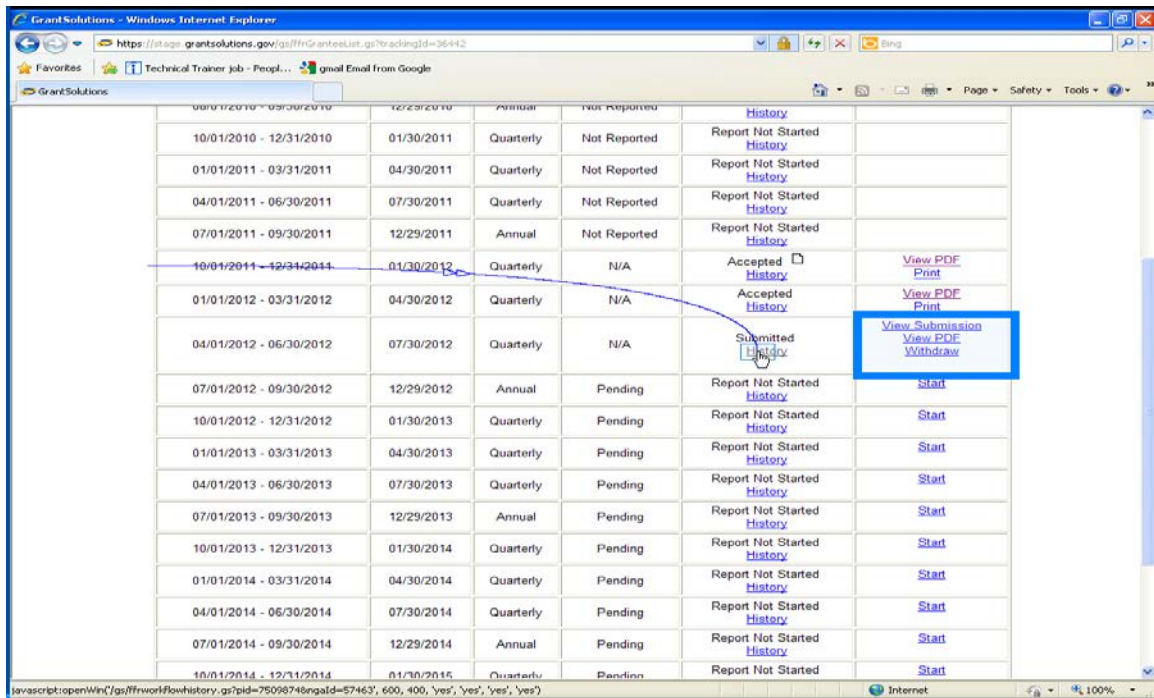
GrantSolutions - Windows Internet Explorer

https://stage.grantsolutions.gov/gs/ffrGranteeList.gs?trackingId=36442

Bing

Favorites | Technical Trainer job - Peopl... | gmail Email from Google

GrantSolutions

Page ▾ Safety ▾ Tools ▾

| 08/01/2010 - 09/30/2010 | 12/29/2010 | Annual | Not Reported | History | |
|---|---|---|---|---|---|
| 10/01/2010 - 12/31/2010 | 01/30/2011 | Quarterly | Not Reported | Report Not Started History | |
| 01/01/2011 - 03/31/2011 | 04/30/2011 | Quarterly | Not Reported | Report Not Started History | |
| 04/01/2011 - 06/30/2011 | 07/30/2011 | Quarterly | Not Reported | Report Not Started History | |
| 07/01/2011 - 09/30/2011 | 12/29/2011 | Annual | Not Reported | Report Not Started History | |
| 10/01/2011 - 12/31/2011 | 01/30/2012 | Quarterly | N/A | Accepted History | View PDF Print |
| 01/01/2012 - 03/31/2012 | 04/30/2012 | Quarterly | N/A | Accepted History | View PDF Print |
| 04/01/2012 - 06/30/2012 | 07/30/2012 | Quarterly | N/A | Submitted History | View Submission View PDF Withdraw |
| 07/01/2012 - 09/30/2012 | 12/29/2012 | Annual | Pending | Report Not Started History | Start |
| 10/01/2012 - 12/31/2012 | 01/30/2013 | Quarterly | Pending | Report Not Started History | Start |
| 01/01/2013 - 03/31/2013 | 04/30/2013 | Quarterly | Pending | Report Not Started History | Start |
| 04/01/2013 - 06/30/2013 | 07/30/2013 | Quarterly | Pending | Report Not Started History | Start |
| 07/01/2013 - 09/30/2013 | 12/29/2013 | Annual | Pending | Report Not Started History | Start |
| 10/01/2013 - 12/31/2013 | 01/30/2014 | Quarterly | Pending | Report Not Started History | Start |
| 01/01/2014 - 03/31/2014 | 04/30/2014 | Quarterly | Pending | Report Not Started History | Start |
| 04/01/2014 - 06/30/2014 | 07/30/2014 | Quarterly | Pending | Report Not Started History | Start |
| 07/01/2014 - 09/30/2014 | 12/29/2014 | Annual | Pending | Report Not Started History | Start |
| 10/01/2014 - 12/31/2014 | 01/30/2015 | Quarterly | Pending | Report Not Started | Start |

javascript:openWin('/gs/ffrworkflowhistory.gs?pid=75098748ngaId=57463', 600, 400, 'yes', 'yes', 'yes', 'yes')

Internet

100%